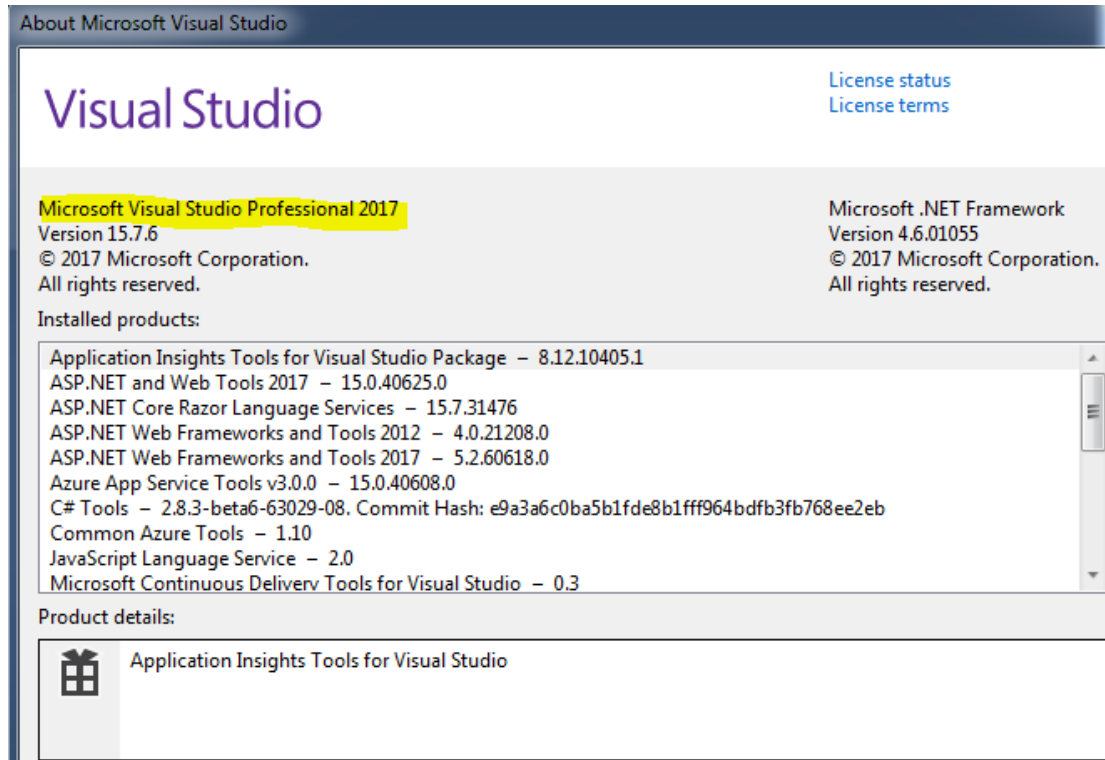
About Microsoft Visual Studio

Visual Studio

License status
License terms

Microsoft Visual Studio Professional 2017
Version 15.7.6
© 2017 Microsoft Corporation.
All rights reserved.

Microsoft .NET Framework
Version 4.6.01055
© 2017 Microsoft Corporation.
All rights reserved.

Installed products:

Application Insights Tools for Visual Studio Package – 8.12.10405.1
ASP.NET and Web Tools 2017 – 15.0.40625.0
ASP.NET Core Razor Language Services – 15.7.31476
ASP.NET Web Frameworks and Tools 2012 – 4.0.21208.0
ASP.NET Web Frameworks and Tools 2017 – 5.2.60618.0
Azure App Service Tools v3.0.0 – 15.0.40608.0
C# Tools – 2.8.3-beta6-63029-08. Commit Hash: e9a3a6c0ba5b1fde8b1fff964bdfb3fb768ee2eb
Common Azure Tools – 1.10
JavaScript Language Service – 2.0
Microsoft Continuous Delivery Tools for Visual Studio – 0.3

Product details:

Application Insights Tools for Visual Studio